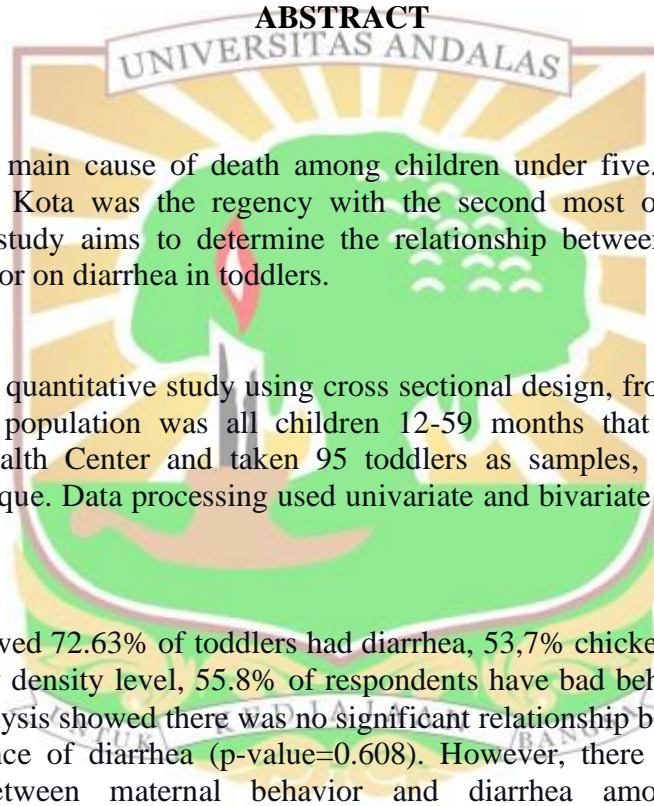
ABSTRACT

UNIVERSITAS ANDALAS

main cause of death among children under five. Kota was the regency with the second most o study aims to determine the relationship betwee or on diarrhea in toddlers.

quantitative study using cross sectional design, fro population was all children 12-59 months that alth Center and taken 95 toddlers as samples, que. Data processing used univariate and bivariate

ved 72.63% of toddlers had diarrhea, 53,7% chicke density level, 55.8% of respondents have bad beh ysis showed there was no significant relationship b ce of diarrhea (p-value=0.608). However, there etween maternal behavior and diarrhea amo

UK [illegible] BANG